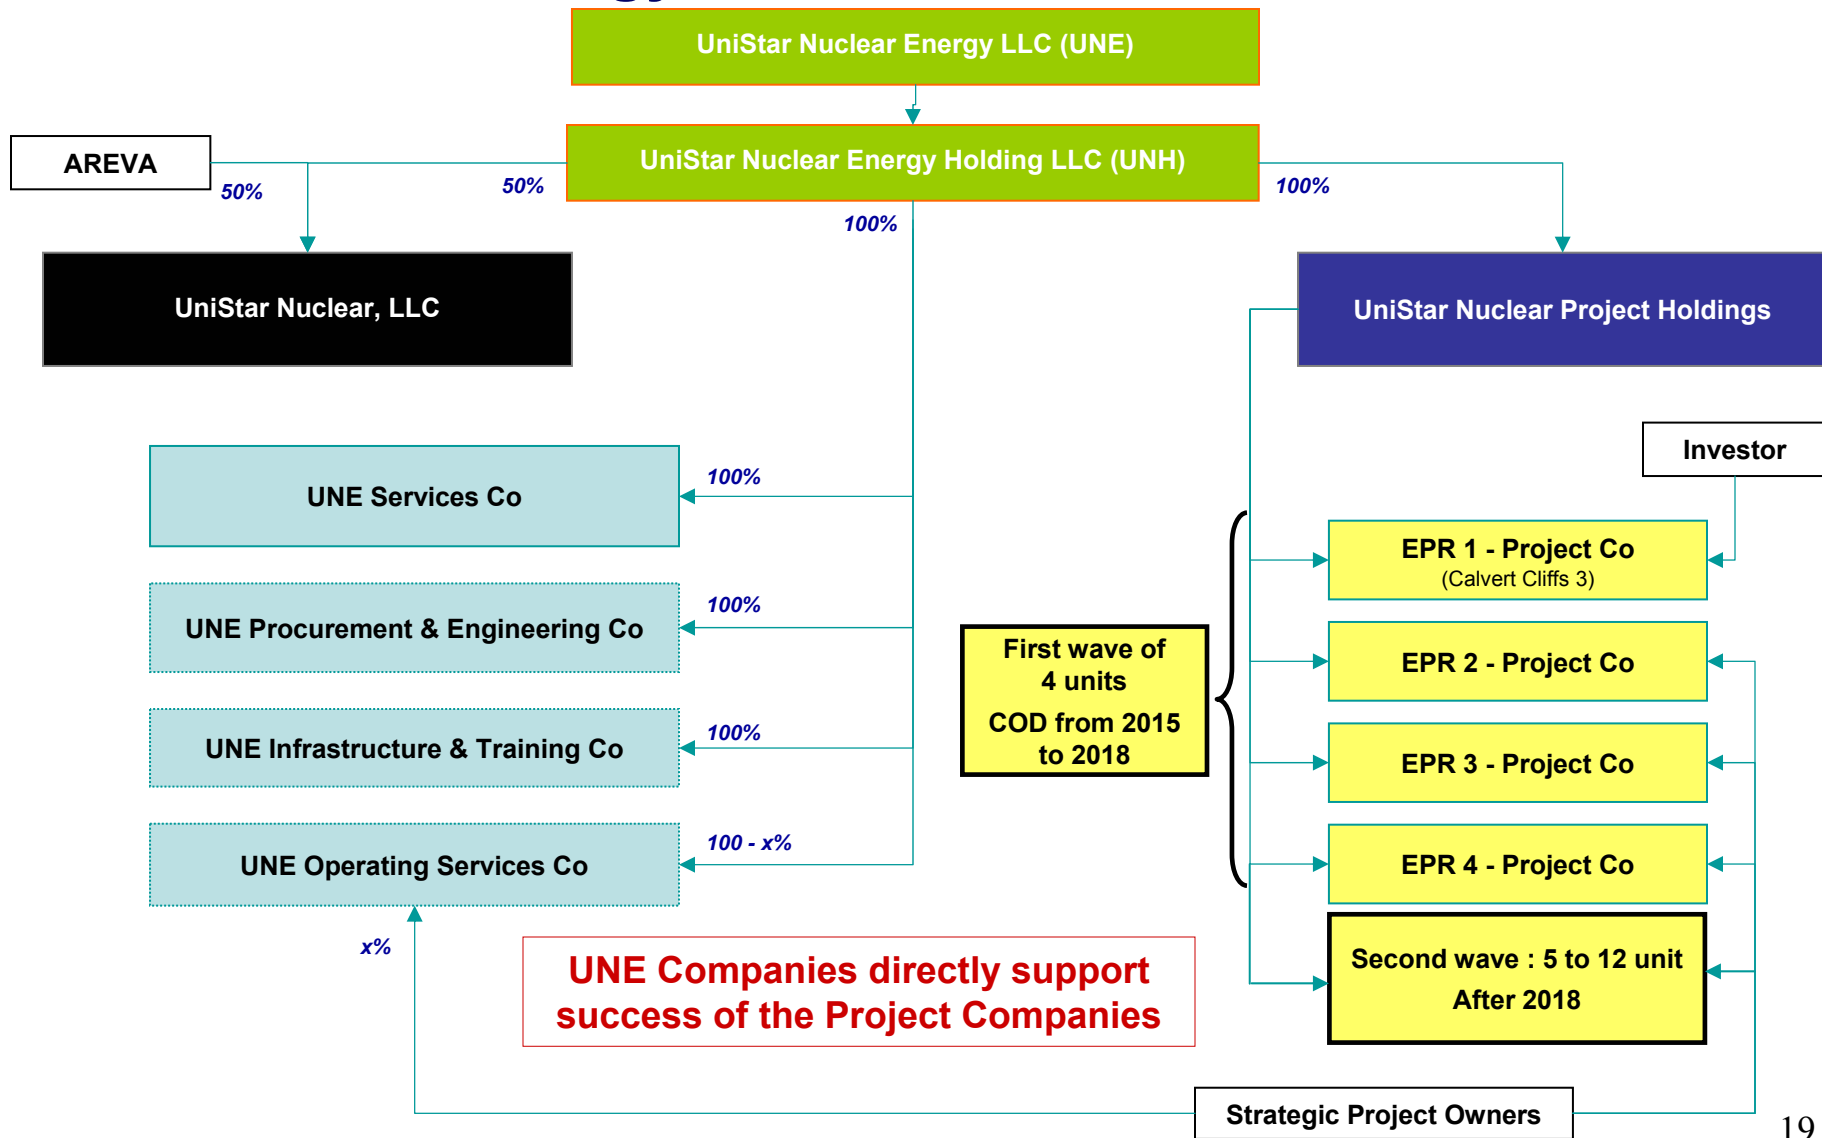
UniStar Nuclear Energy LLC (UNE)

AREVA

50%

50%

UniStar Nuclear Energy Holding LLC (UNH)

100%

100%

UniStar Nuclear, LLC

UniStar Nuclear Project Holdings

Investor

100%

UNE Services Co

100%

UNE Procurement & Engineering Co

100%

UNE Infrastructure & Training Co

100 - x%

UNE Operating Services Co

x%

First wave of 4 units

COD from 2015 to 2018

EPR 1 - Project Co
(Calvert Cliffs 3)

EPR 2 - Project Co

EPR 3 - Project Co

EPR 4 - Project Co

Second wave : 5 to 12 unit
After 2018

UNE Companies directly support success of the Project Companies

Strategic Project Owners

19